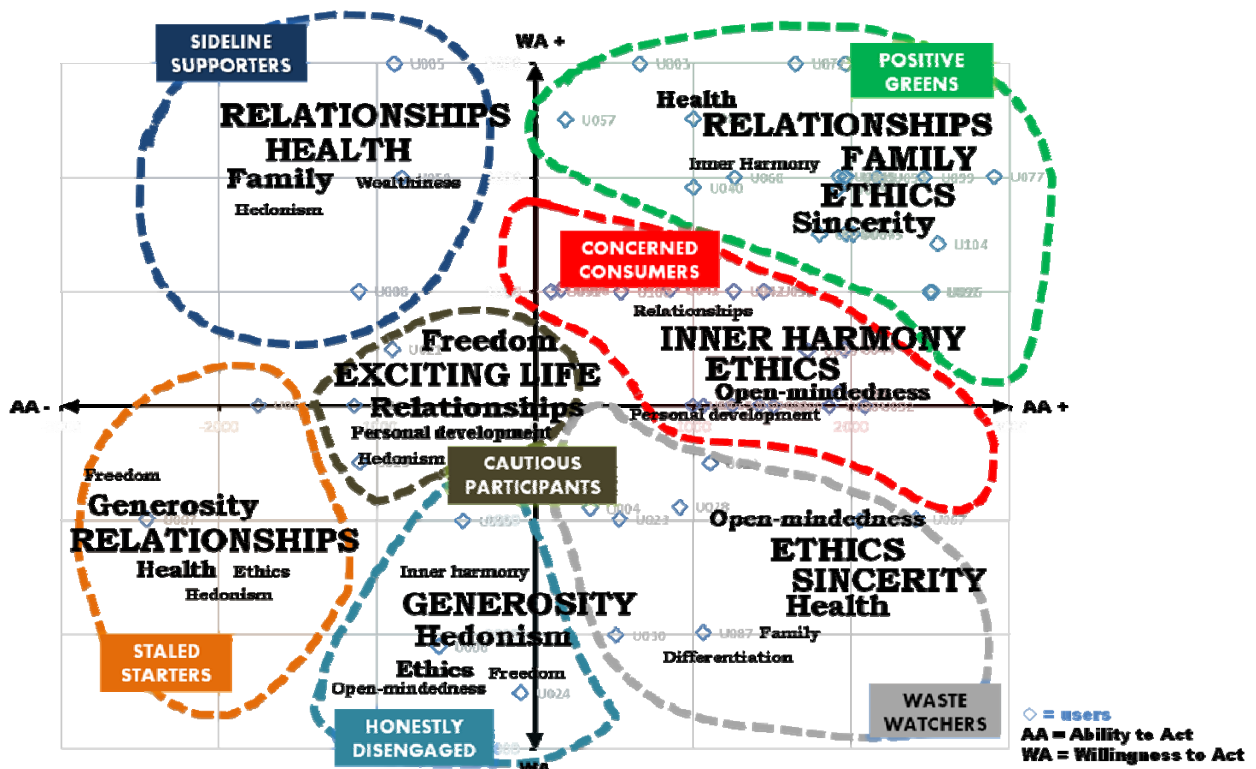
SIDELINE SUPPORTERS

RELATIONSHIPS
HEALTH
Family
Wealthiness
Hedonism

WA +

POSITIVE GREENS

Health
RELATIONSHIPS
FAMILY
Inner Harmony
ETHICS
Sincerity

CONCERNED CONSUMERS

Relationships
INNER HARMONY
ETHICS
Open-mindedness
Personal development

Freedom
EXCITING LIFE
Relationships
Personal development
Hedonism

AA -

AA +

CAUTIOUS PARTICIPANTS

Freedom
Generosity
RELATIONSHIPS
Health
Ethics
Hedonism

STALED STARTERS

Inner harmony
GENEROSITY
Hedonism
Ethics
Freedom
Open-mindedness

HONESTLY DISENGAGED

Open-mindedness
ETHICS
SINCERITY
Health
Family
Differentiation

WASTE WATCHERS

WA -

◇ = users
AA = Ability to Act
WA = Willingness to Act